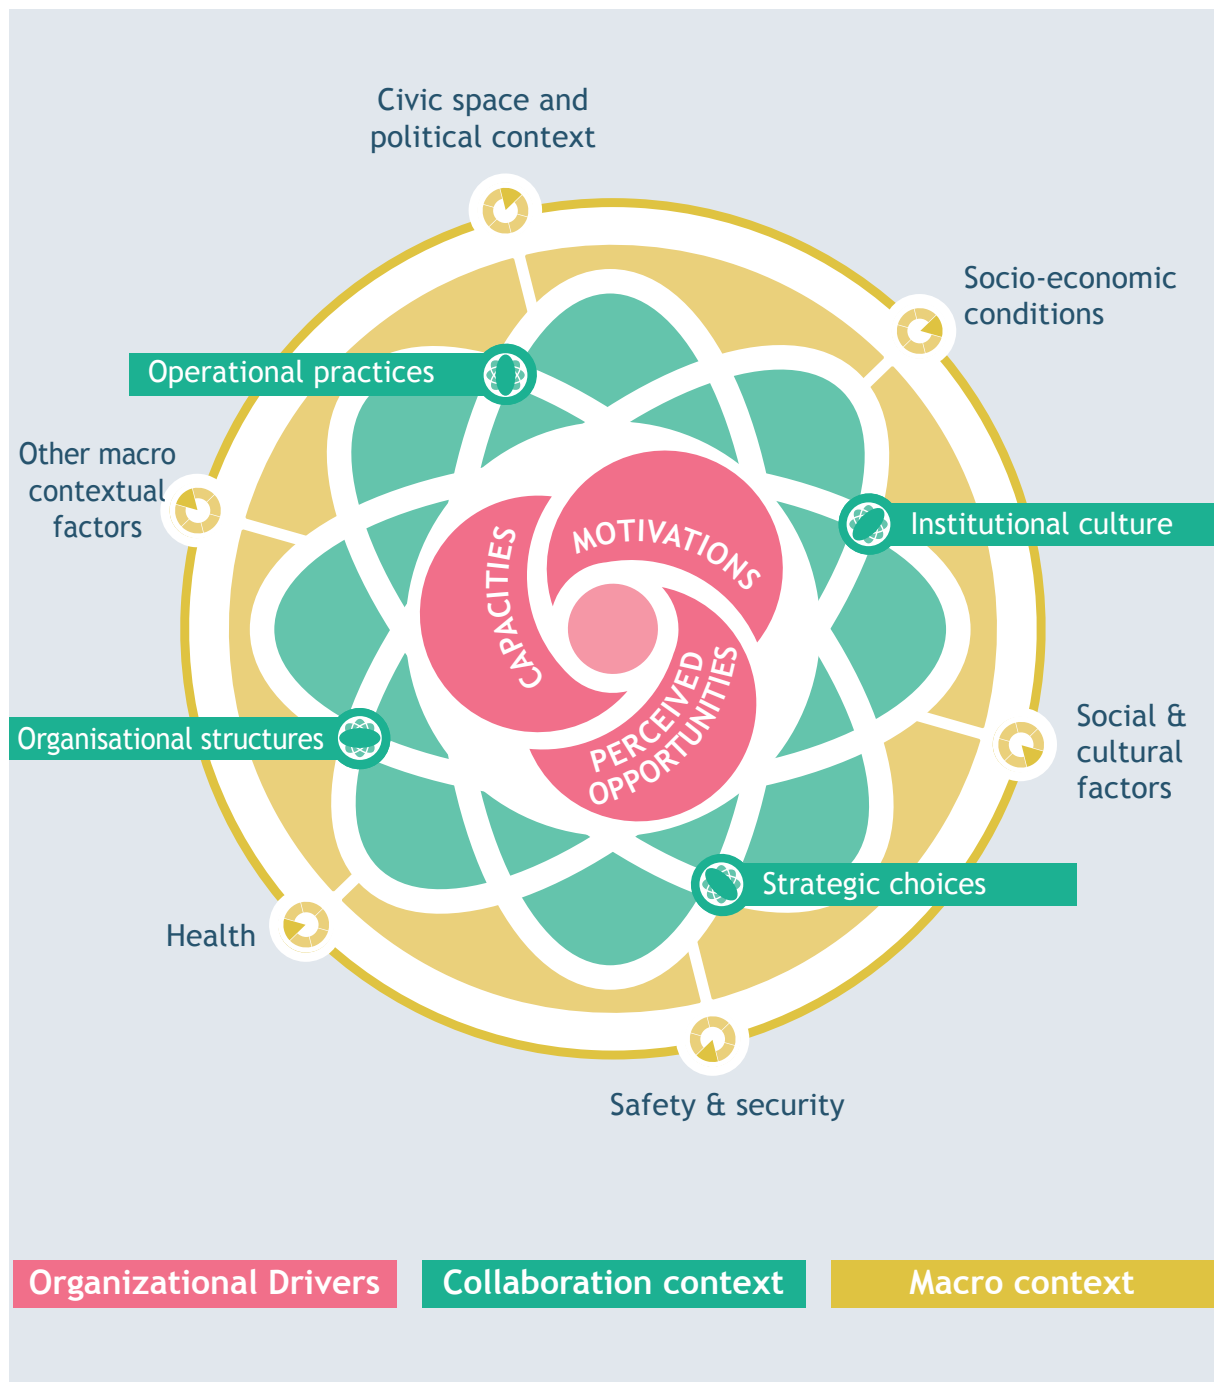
Civic space and political context

Socio-economic conditions

Operational practices

Other macro contextual factors

Institutional culture

MOTIVATIONS

CAPACITIES

PERCEIVED OPPORTUNITIES

Social & cultural factors

Organisational structures

Strategic choices

Health

Safety & security

Organizational Drivers

Collaboration context

Macro context